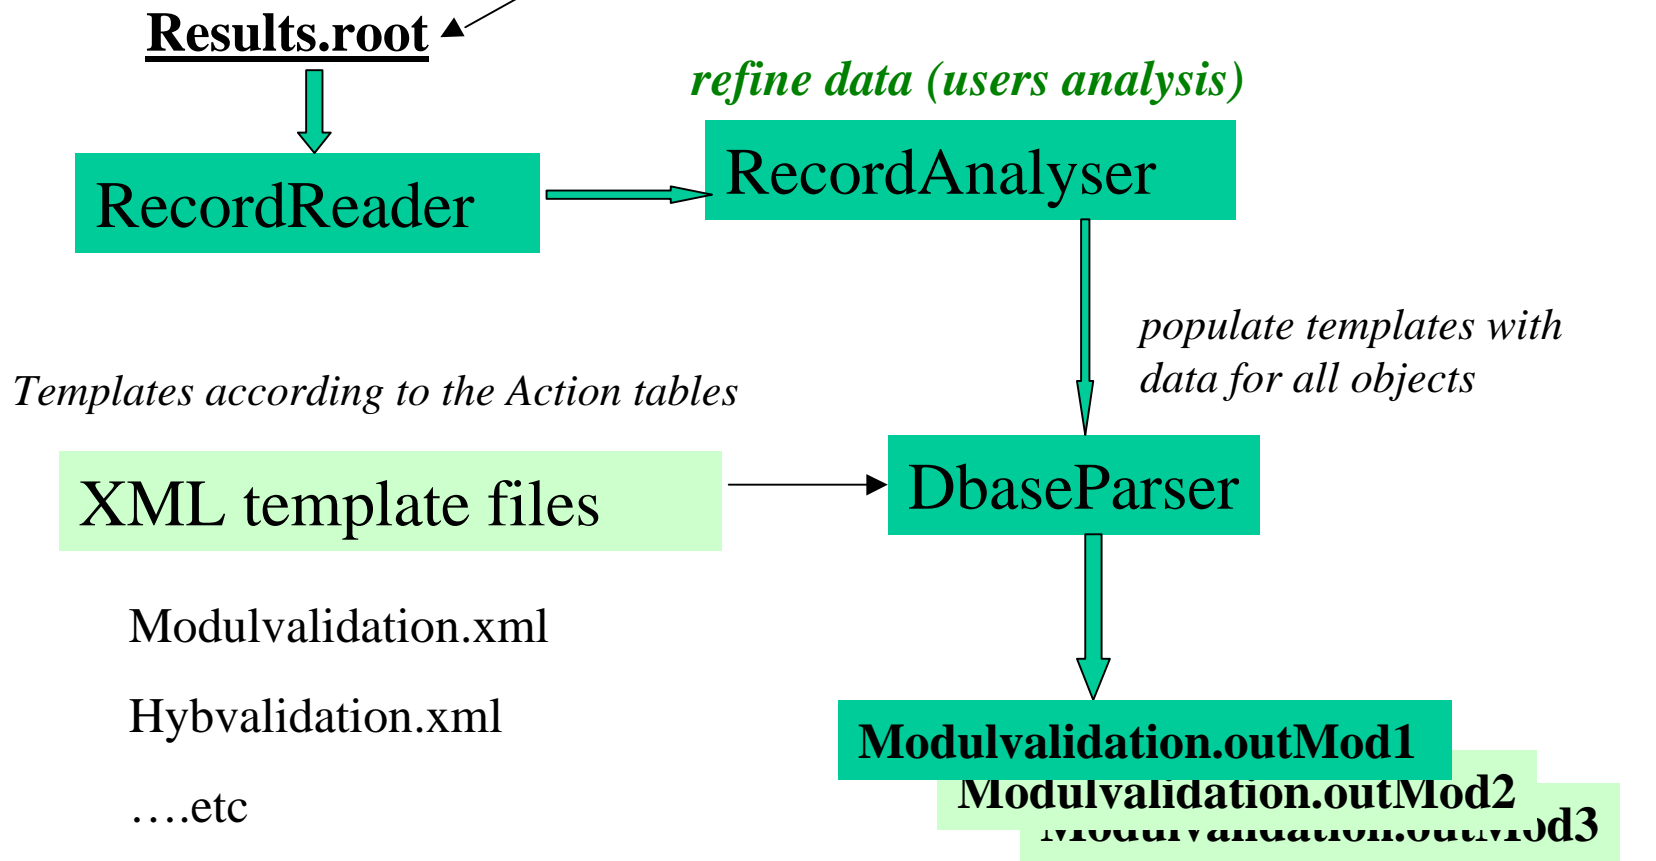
Results.root

refine data (users analysis)

RecordReader

RecordAnalyser

populate templates with data for all objects

Templates according to the Action tables

XML template files

DbaseParser

Modulvalidation.xml

Hybvalidation.xml

….etc

Modulvalidation.outMod1

Modulvalidation.outMod2

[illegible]od3